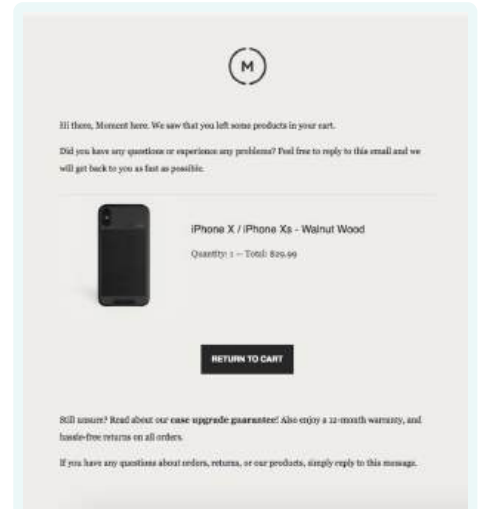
M

Hi there, Moment here. We saw that you left some products in your cart.

Did you have any questions or experience any problems? Feel free to reply to this email and we will get back to you as fast as possible.

iPhone X / iPhone Xs - Walnut Wood

Quantity: 1 — Total: $29.99

RETURN TO CART

Still unsure? Read about our **case upgrade guarantee**! Also enjoy a 12-month warranty, and hassle-free returns on all orders.

If you have any questions about orders, returns, or our products, simply reply to this message.